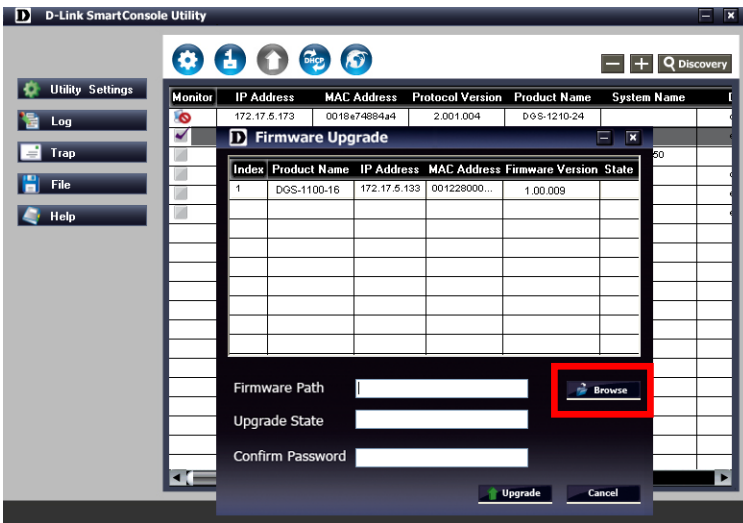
D D-Link SmartConsole Utility

Discovery

Utility Settings
Log
Trap
File
Help

| Monitor | IP Address | MAC Address | Protocol Version | Product Name | System Name |
|---|---|---|---|---|---|
| | 172.17.5.173 | 0018e74884a4 | 2.001.004 | DGS-1210-24 | |

50

D Firmware Upgrade

| Index | Product Name | IP Address | MAC Address | Firmware Version | State |
|---|---|---|---|---|---|
| 1 | DGS-1100-16 | 172.17.5.133 | 001228000... | 1.00.009 | |

Firmware Path
Browse
Upgrade State
Confirm Password
Upgrade
Cancel